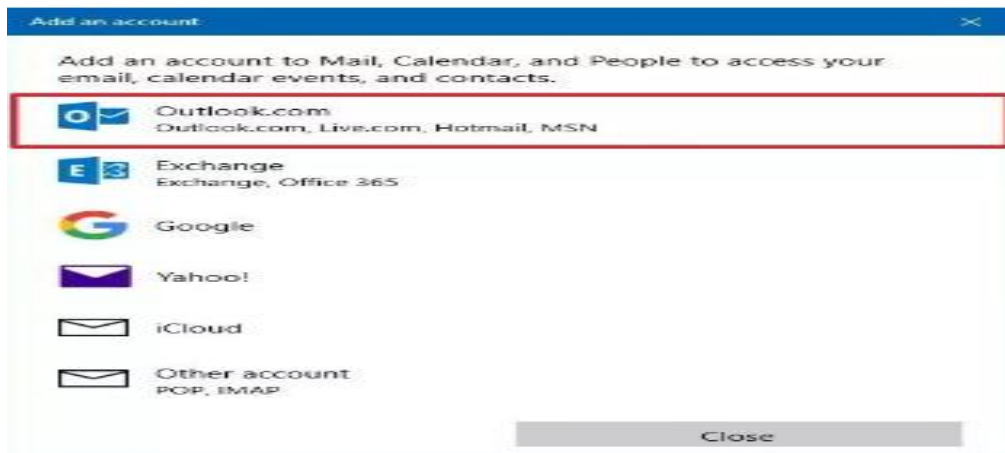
Add an account

Add an account to Mail, Calendar, and People to access your email, calendar events, and contacts.

Outlook.com
Outlook.com, Live.com, Hotmail, MSN

Exchange
Exchange, Office 365

Google

Yahoo!

iCloud

Other account
POP, IMAP

Close